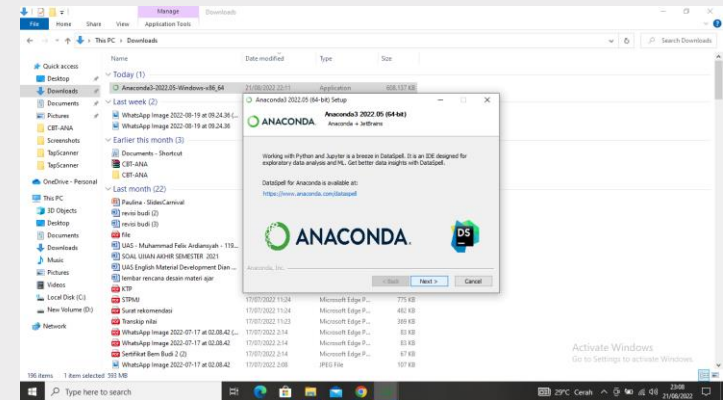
Manage Downloads
File Home Share View Application Tools
This PC > Downloads
Search Downloads
Quick access
Desktop
Downloads
Documents
Pictures
CBT-ANA
Screenshots
TapScanner
TapScanner
OneDrive - Personal
This PC
3D Objects
Desktop
Documents
Downloads
Music
Pictures
Videos
Local Disk (C:)
New Volume (D:)
Network
Name
Date modified
Type
Size
Today (1)
Anaconda3-2022.05-Windows-x86_64
21/08/2022 22:11
Application
608,137 KB
Last week (2)
WhatsApp Image 2022-08-19 at 09.24.36 (...
WhatsApp Image 2022-08-19 at 09.24.36
Earlier this month (3)
Documents - Shortcut
CBT-ANA
CBT-ANA
Last month (22)
Paulina - SlidesCarnival
revisi budi (2)
revisi budi (3)
file
UAS - Muhammad Felix Ardiansyah - 119...
SOAL UJIAN AKHIR SEMESTER 2021
UAS English Material Development Dian ...
lembar rencana desain materi ajar
KTP
STPMJ
17/07/2022 11:24
Microsoft Edge P...
775 KB
Surat rekomendasi
17/07/2022 11:24
Microsoft Edge P...
482 KB
Transkip nilai
17/07/2022 11:23
Microsoft Edge P...
389 KB
WhatsApp Image 2022-07-17 at 02.08.42 (...
17/07/2022 2:14
Microsoft Edge P...
83 KB
WhatsApp Image 2022-07-17 at 02.08.42
17/07/2022 2:14
Microsoft Edge P...
83 KB
Sertifikat Bem Budi 2 (2)
17/07/2022 2:14
Microsoft Edge P...
67 KB
WhatsApp Image 2022-07-17 at 02.08.42
17/07/2022 2:08
JPEG File
107 KB
196 items 1 item selected 593 MB
Anaconda3 2022.05 (64-bit) Setup
ANACONDA
Anaconda3 2022.05 (64-bit)
Anaconda + JetBrains
Working with Python and Jupyter is a breeze in DataSpell. It is an IDE designed for exploratory data analysis and ML. Get better data insights with DataSpell.
DataSpell for Anaconda is available at:
https://www.anaconda.com/dataspell
ANACONDA.
DS
Anaconda, Inc.
< Back
Next >
Cancel
Activate Windows
Go to Settings to activate Windows.
Type here to search
29°C Cerah
23:08
21/08/2022